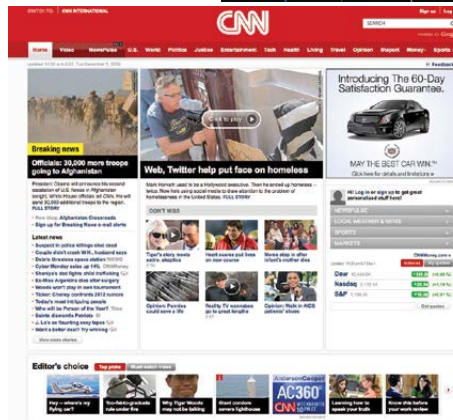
EDITION: U.S. | CNN INTERNATIONAL

CNN

SEARCH
Sign up | Log in

Home | Video | NewsPulse | U.S. | World | Politics | Justice | Entertainment | Tech | Health | Living | Travel | Opinion | iReport | Money | Sports

Breaking news

Officials: 30,000 more troops going to Afghanistan

FULL STORY

Click to play

Web, Twitter help put face on homeless

FULL STORY

Introducing The 60-Day Satisfaction Guarantee.

MAY THE BEST CAR WIN.™

DON'T MISS

Latest news

Editor's choice

AC360°

CNN